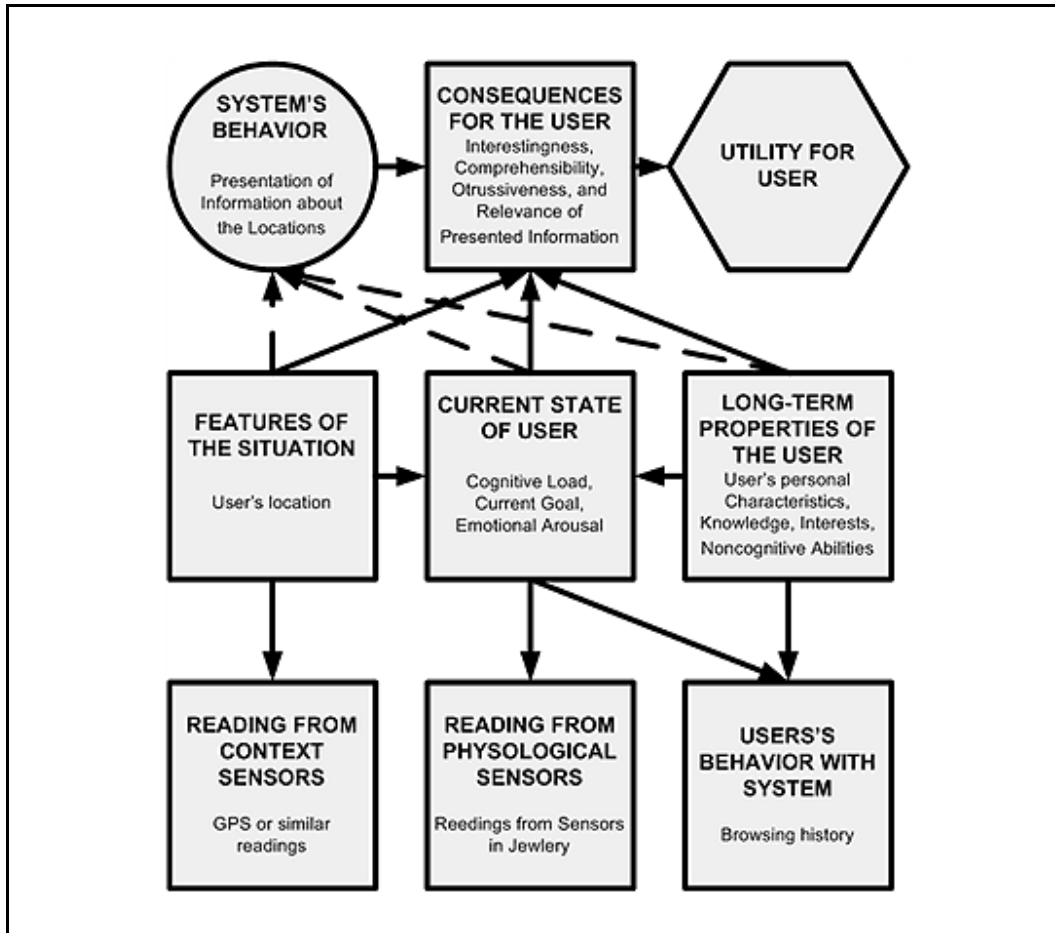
SYSTEM'S BEHAVIOR

Presentation of Information about the Locations

CONSEQUENCES FOR THE USER

Interestingness, Comprehensibility, Otrussiveness, and Relevance of Presented Information

UTILITY FOR USER

FEATURES OF THE SITUATION

User's location

CURRENT STATE OF USER

Cognitive Load, Current Goal, Emotional Arousal

LONG-TERM PROPERTIES OF THE USER

User's personal Characteristics, Knowledge, Interests, Noncognitive Abilities

READING FROM CONTEXT SENSORS

GPS or similar readings

READING FROM PHYSOLOGICAL SENSORS

Reedings from Sensors in Jewlery

USERS'S BEHAVIOR WITH SYSTEM

Browsing history